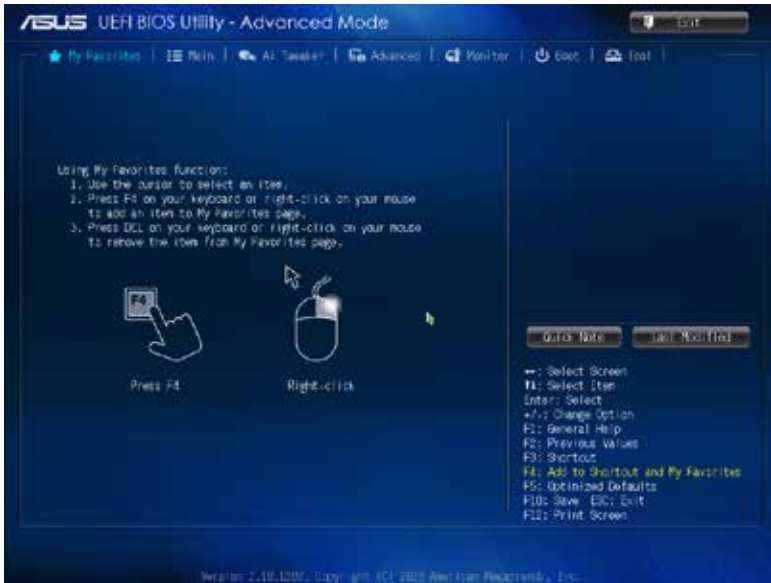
ASUS UEFI BIOS Utility - Advanced Mode

Exit

My Favorites | Main | Ai Tweaker | Advanced | Monitor | Boot | Tool

Using My Favorites function:
1. Use the cursor to select an item.
2. Press F4 on your keyboard or right-click on your mouse to add an item to My Favorites page.
3. Press DEL on your keyboard or right-click on your mouse to remove the item from My Favorites page.

F4

Press F4

Right-click

Quick Note

Last Modified

→←: Select Screen
↑↓: Select Item
Enter: Select
+/-: Change Option
F1: General Help
F2: Previous Values
F3: Shortcut
F4: Add to Shortcut and My Favorites
F5: Optimized Defaults
F10: Save ESC: Exit
F12: Print Screen

Version 2.10.1208. Copyright (C) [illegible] American Megatrends, Inc.